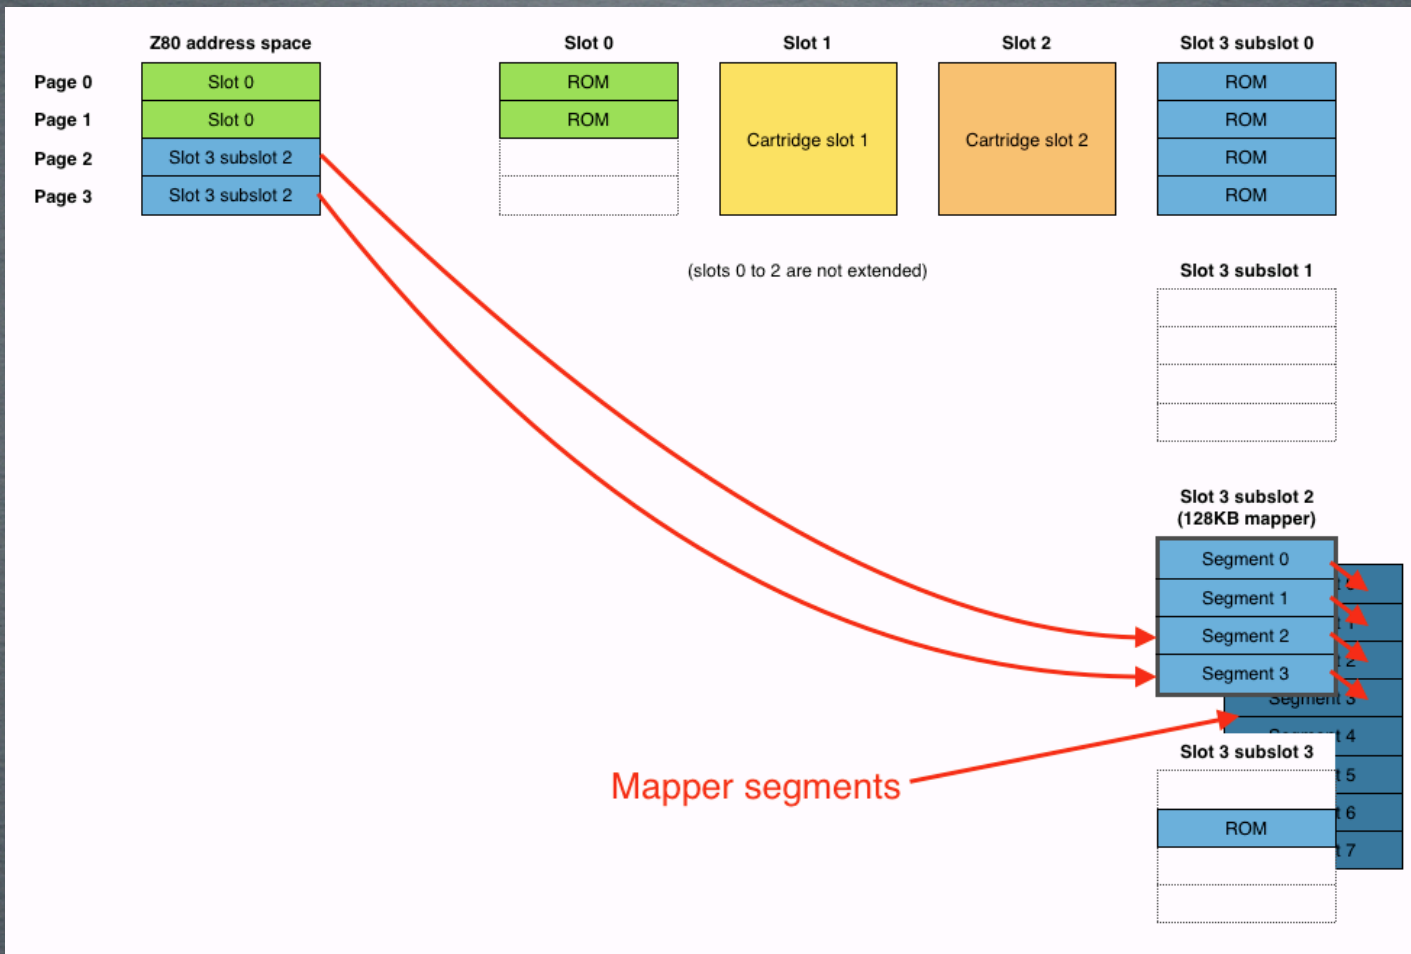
Z80 address space

Page 0 Slot 0
Page 1 Slot 0
Page 2 Slot 3 subslot 2
Page 3 Slot 3 subslot 2

Slot 0
ROM
ROM

Slot 1
Cartridge slot 1

Slot 2
Cartridge slot 2

Slot 3 subslot 0
ROM
ROM
ROM
ROM

(slots 0 to 2 are not extended)

Slot 3 subslot 1

Slot 3 subslot 2
(128KB mapper)
Segment 0
Segment 1
Segment 2
Segment 3
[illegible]t 0
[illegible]t 1
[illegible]t 2
Segment 3
Segment 4
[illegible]t 5
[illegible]t 6
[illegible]t 7

Mapper segments

Slot 3 subslot 3
ROM